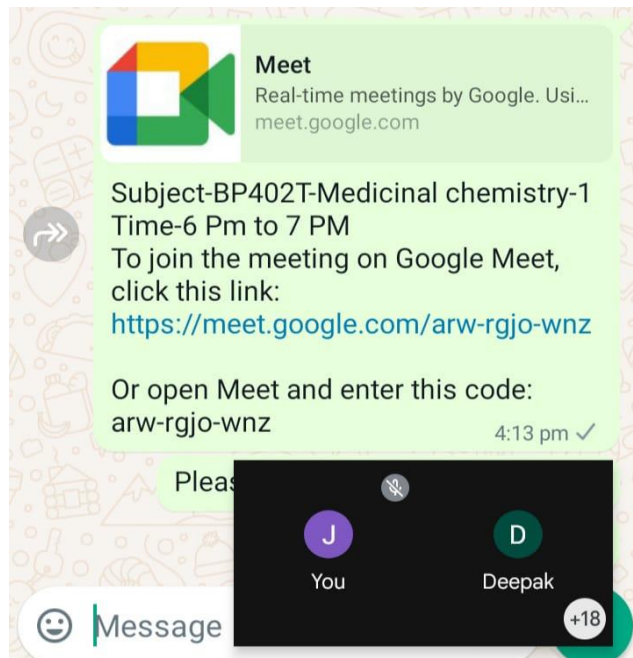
Meet
Real-time meetings by Google. Usi...
meet.google.com

Subject-BP402T-Medicinal chemistry-1
Time-6 Pm to 7 PM
To join the meeting on Google Meet, click this link:
https://meet.google.com/arw-rgjo-wnz

Or open Meet and enter this code:
arw-rgjo-wnz
4:13 pm

Pleas

J
You
D
Deepak
+18

Message